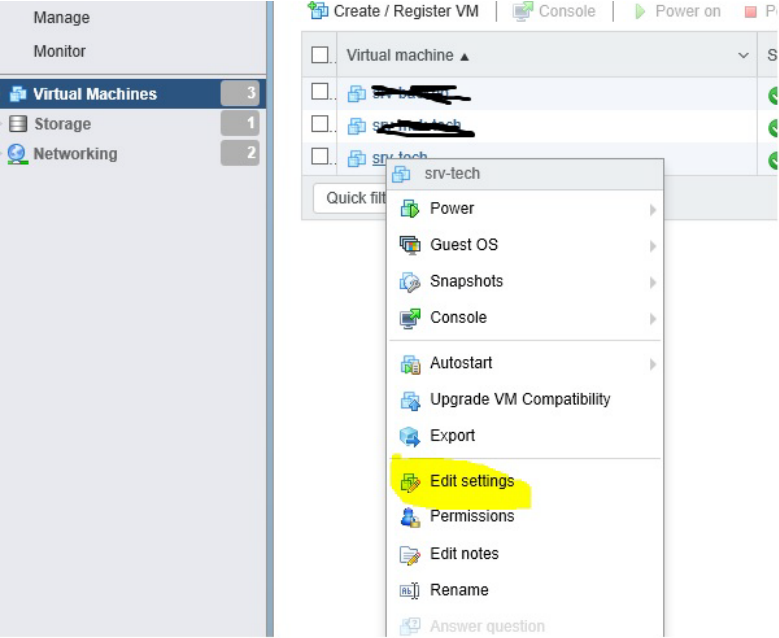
Manage

Monitor

Virtual Machines 3

Storage 1

Networking 2

Create / Register VM | Console | Power on | P

Virtual machine ▲

S

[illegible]

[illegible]

srv-tech

Quick filt

srv-tech

Power

Guest OS

Snapshots

Console

Autostart

Upgrade VM Compatibility

Export

Edit settings

Permissions

Edit notes

Rename

Answer question